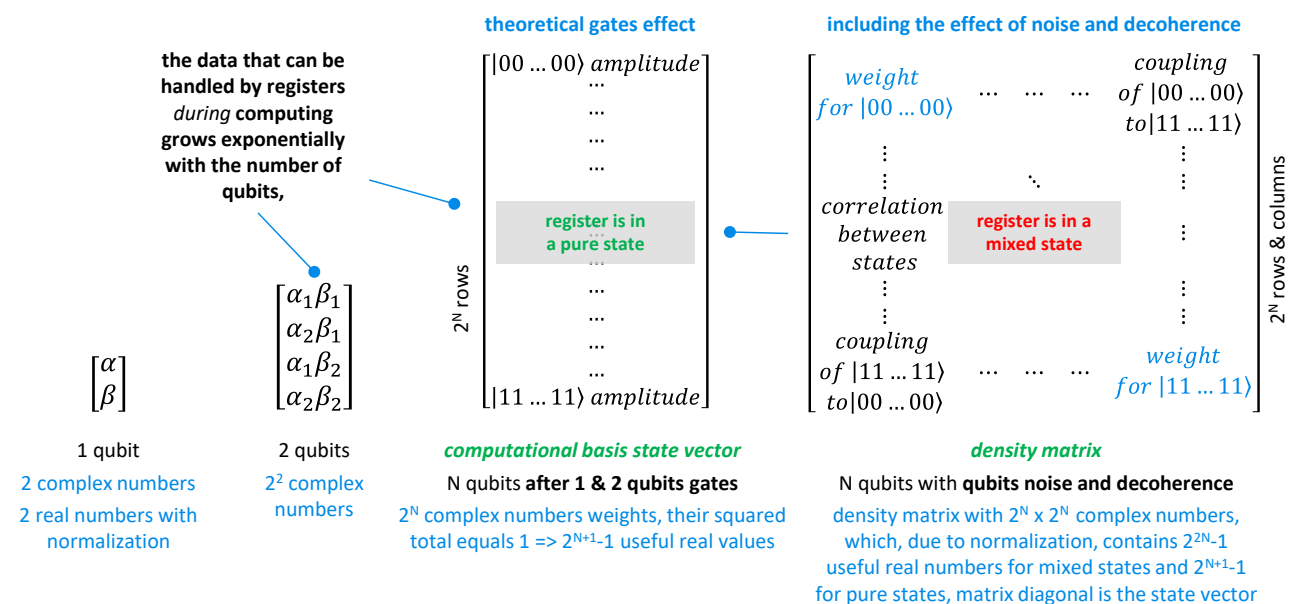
theoretical gates effect

including the effect of noise and decoherence

the data that can be handled by registers *during* computing grows exponentially with the number of qubits,

$\begin{bmatrix} |00 \dots 00\rangle \, amplitude \\ \dots \\ \dots \\ \dots \\ \dots \\ \dots \\ \dots \\ \dots \\ \dots \\ \dots \\ \dots \\ |11 \dots 11\rangle \, amplitude \end{bmatrix}$

register is in a pure state

$2^N$ rows

$\begin{bmatrix} weight\ for\ |00 \dots 00\rangle & \dots & \dots & \dots & coupling\ of\ |00 \dots 00\rangle\ to |11 \dots 11\rangle \\ \vdots & & \ddots & & \vdots \\ correlation\ between\ states & & & & \vdots \\ \vdots & & & & \vdots \\ coupling\ of\ |11 \dots 11\rangle\ to |00 \dots 00\rangle & \dots & \dots & \dots & weight\ for\ |11 \dots 11\rangle \end{bmatrix}$

register is in a mixed state

$2^N$ rows & columns

$\begin{bmatrix} \alpha \\ \beta \end{bmatrix}$

$\begin{bmatrix} \alpha_1\beta_1 \\ \alpha_2\beta_1 \\ \alpha_1\beta_2 \\ \alpha_2\beta_2 \end{bmatrix}$

1 qubit
2 complex numbers
2 real numbers with normalization

2 qubits
$2^2$ complex numbers

computational basis state vector
N qubits **after 1 & 2 qubits gates**
$2^N$ complex numbers weights, their squared total equals 1 => $2^{N+1}$-1 useful real values

density matrix
N qubits with **qubits noise and decoherence**
density matrix with $2^N$ x $2^N$ complex numbers, which, due to normalization, contains $2^{2N}$-1 useful real numbers for mixed states and $2^{N+1}$-1 for pure states, matrix diagonal is the state vector